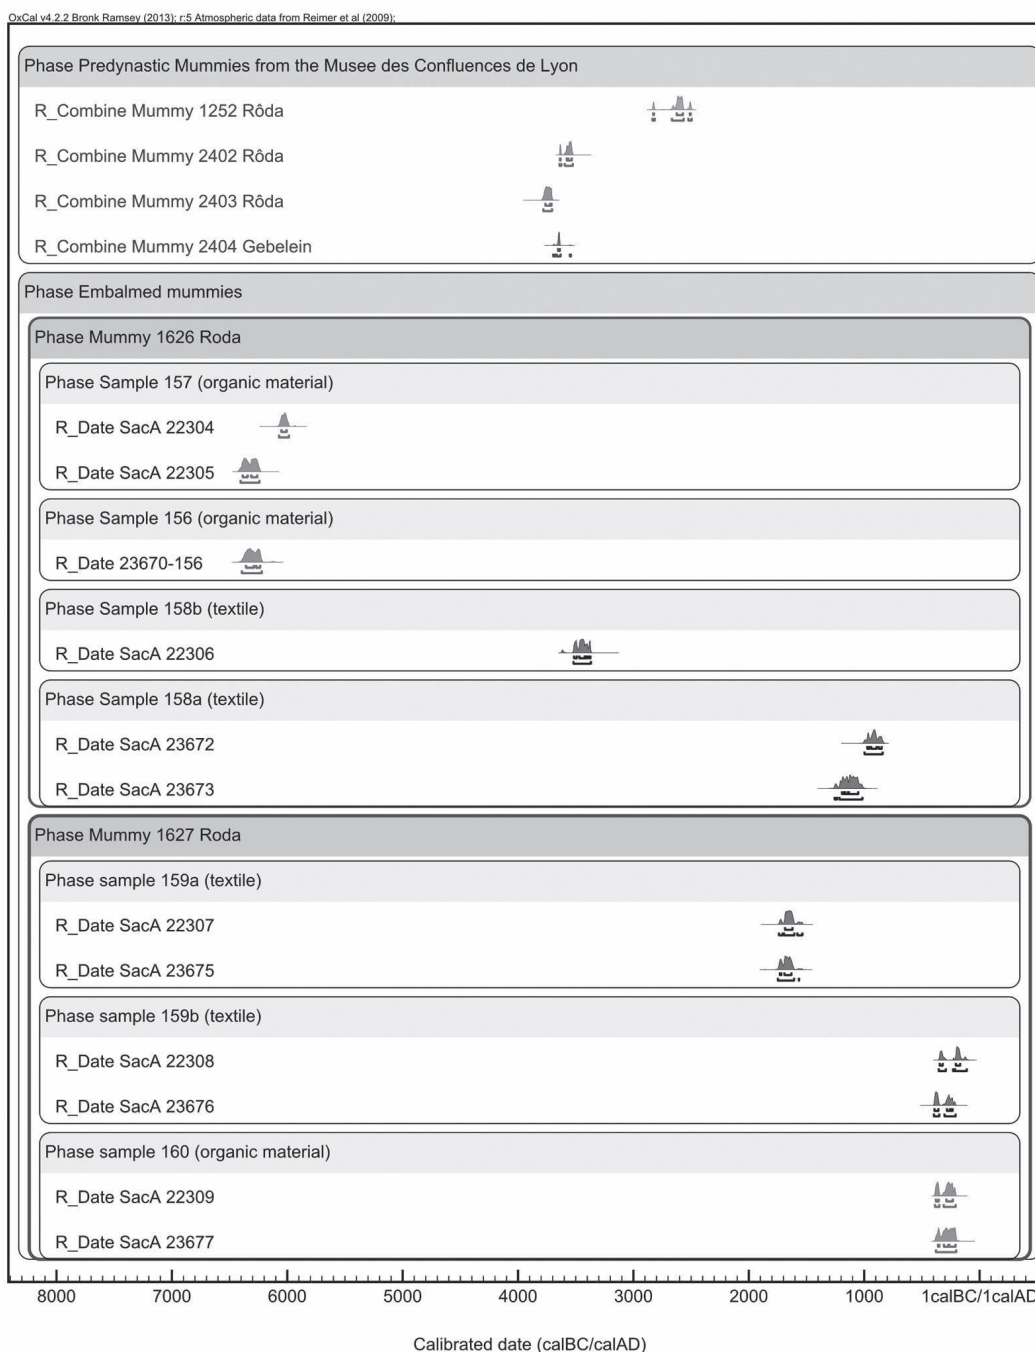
OxCal v4.2.2 Bronk Ramsey (2013); r:5 Atmospheric data from Reimer et al (2009);

Phase Predynastic Mummies from the Musee des Confluences de Lyon

R_Combine Mummy 1252 Rôda

R_Combine Mummy 2402 Rôda

R_Combine Mummy 2403 Rôda

R_Combine Mummy 2404 Gebelein

Phase Embalmed mummies

Phase Mummy 1626 Roda

Phase Sample 157 (organic material)

R_Date SacA 22304

R_Date SacA 22305

Phase Sample 156 (organic material)

R_Date 23670-156

Phase Sample 158b (textile)

R_Date SacA 22306

Phase Sample 158a (textile)

R_Date SacA 23672

R_Date SacA 23673

Phase Mummy 1627 Roda

Phase sample 159a (textile)

R_Date SacA 22307

R_Date SacA 23675

Phase sample 159b (textile)

R_Date SacA 22308

R_Date SacA 23676

Phase sample 160 (organic material)

R_Date SacA 22309

R_Date SacA 23677

8000 7000 6000 5000 4000 3000 2000 1000 1calBC/1calAD

Calibrated date (calBC/calAD)